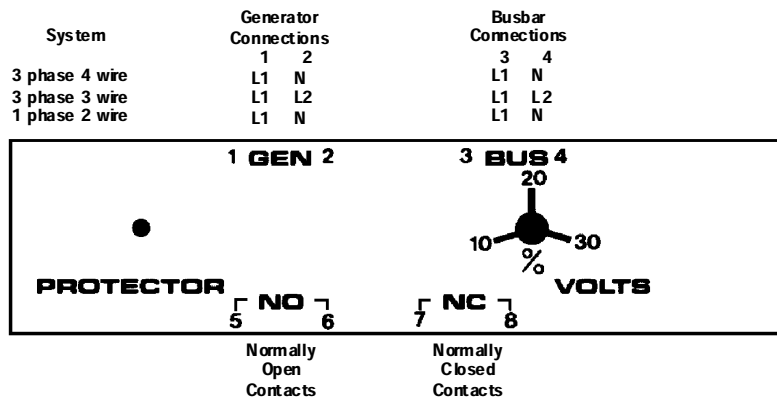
| System | Generator Connections 1 | 2 | Busbar Connections 3 | 4 |
|---|---|---|---|---|
| 3 phase 4 wire | L1 | N | L1 | N |
| 3 phase 3 wire | L1 | L2 | L1 | L2 |
| 1 phase 2 wire | L1 | N | L1 | N |

1 GEN 2

3 BUS 4

20

10

30

%

PROTECTOR

VOLTS

NO

5 6

NC

7 8

Normally Open Contacts

Normally Closed Contacts